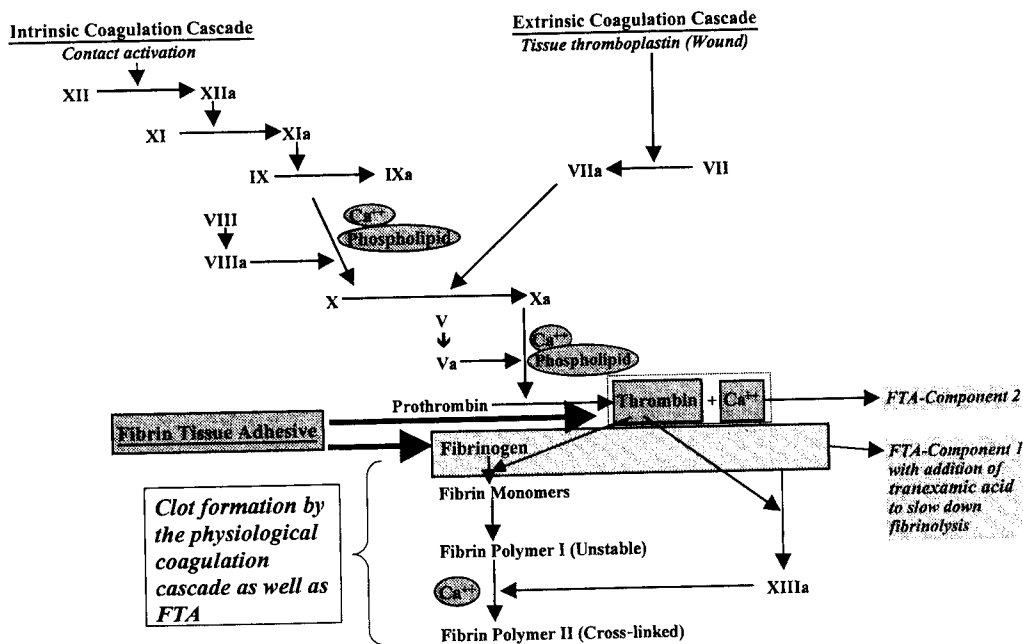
Intrinsic Coagulation Cascade
Contact activation

Extrinsic Coagulation Cascade
Tissue thromboplastin (Wound)

XII XIIa
XI XIa
IX IXa
VIIa VII
VIII
$Ca^{++}$
Phospholipid
VIIIa
X Xa
V
$Ca^{++}$
Va
Phospholipid
Prothrombin
Thrombin + $Ca^{++}$
FTA-Component 2
Fibrin Tissue Adhesive
Fibrinogen
FTA-Component 1 with addition of tranexamic acid to slow down fibrinolysis
Fibrin Monomers
Clot formation by the physiological coagulation cascade as well as FTA
Fibrin Polymer I (Unstable)
$Ca^{++}$
XIIIa
Fibrin Polymer II (Cross-linked)